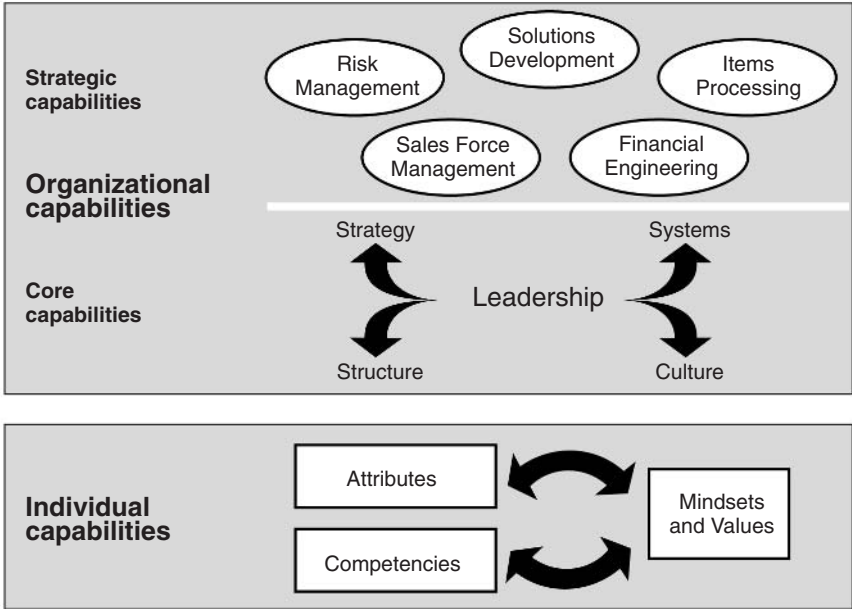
Strategic capabilities

Solutions Development

Risk Management

Items Processing

Sales Force Management

Financial Engineering

Organizational capabilities

Strategy

Systems

Core capabilities

Leadership

Structure

Culture

Individual capabilities

Attributes

Competencies

Mindsets and Values